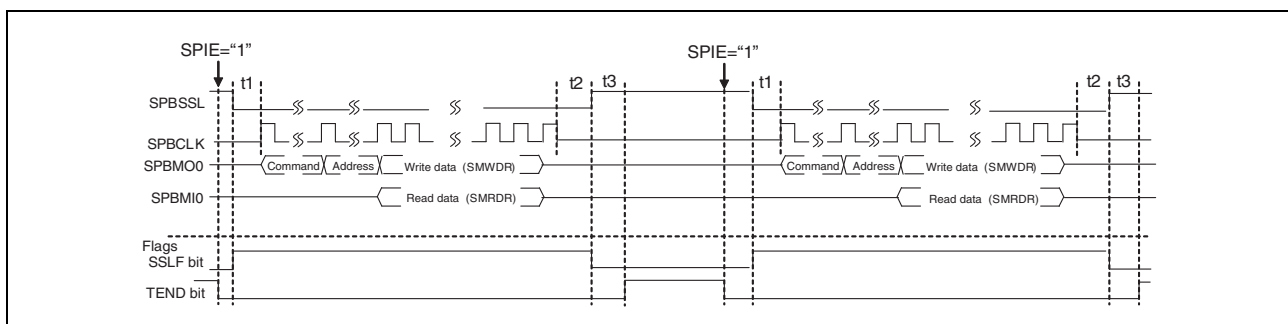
SPIE="1"

SPIE="1"

t1

t2

t3

t1

t2

t3

SPBSSL

SPBCLK

SPBMO0

Command

Address

Write data (SMWDR)

Command

Address

Write data (SMWDR)

SPBMI0

Read data (SMRDR)

Read data (SMRDR)

Flags

SSLF bit

TEND bit